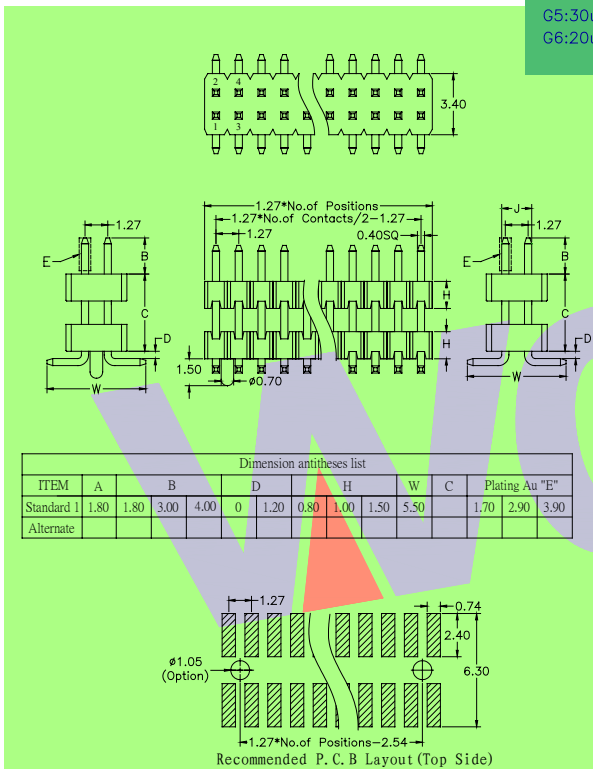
G5:30u
G6:20u

2 4
1 3
3.40

1.27*No.of Positions
1.27*No.of Contacts/2-1.27
1.27
0.40SQ
1.27
E
B
C
D
W
H
H
1.50
ø0.70
J
1.27
E
B
C
D
W

Dimension antitheses list

| ITEM | A | B | | | | D | | | H | | | W | C | Plating Au "E" | | |
|---|---|---|---|---|---|---|---|---|---|---|---|---|---|---|---|---|
| Standard 1 | 1.80 | 1.80 | 3.00 | 4.00 | | 0 | 1.20 | 0.80 | 1.00 | 1.50 | 5.50 | | | 1.70 | 2.90 | 3.90 |
| Alternate | | | | | | | | | | | | | | | | |

1.27
0.74
2.40
ø1.05
(Option)
6.30
1.27*No.of Positions-2.54
Recommended P.C.B Layout(Top Side)